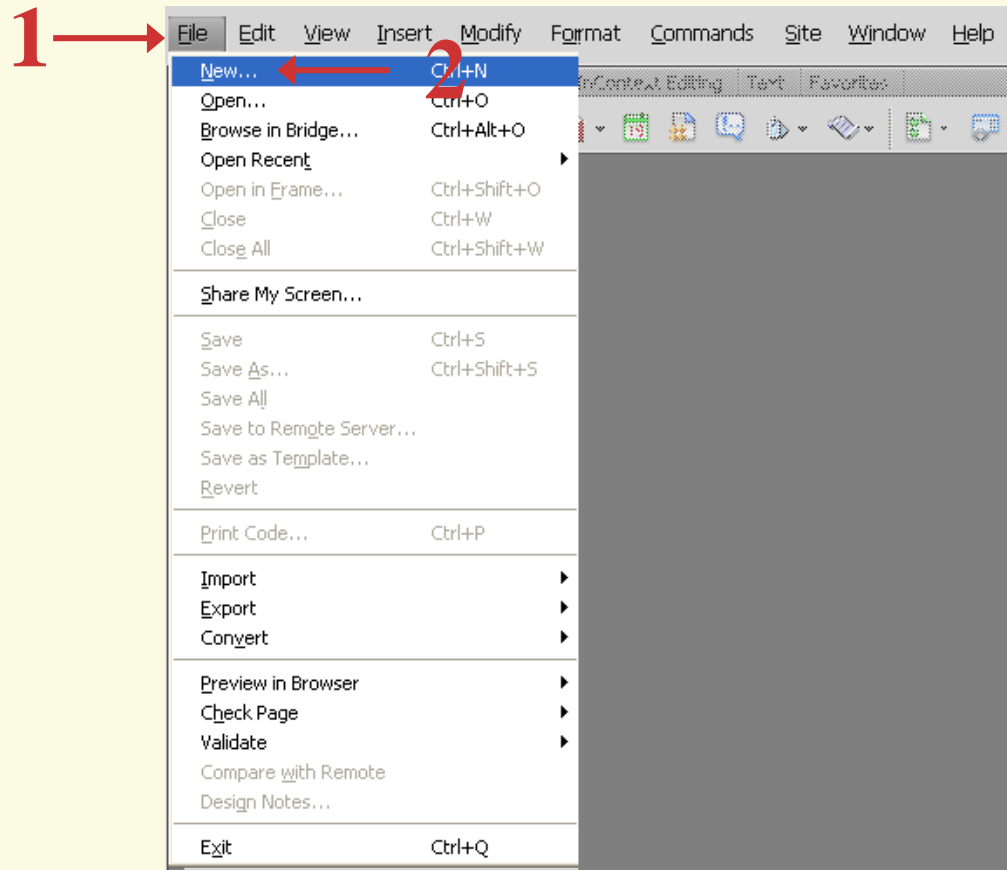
1

File Edit View Insert Modify Format Commands Site Window Help

InContext Editing Text Favorites

New... Ctrl+N

2

Open... Ctrl+O
Browse in Bridge... Ctrl+Alt+O
Open Recent
Open in Frame... Ctrl+Shift+O
Close Ctrl+W
Close All Ctrl+Shift+W

Share My Screen...

Save Ctrl+S
Save As... Ctrl+Shift+S
Save All
Save to Remote Server...
Save as Template...
Revert

Print Code... Ctrl+P

Import
Export
Convert

Preview in Browser
Check Page
Validate
Compare with Remote
Design Notes...

Exit Ctrl+Q